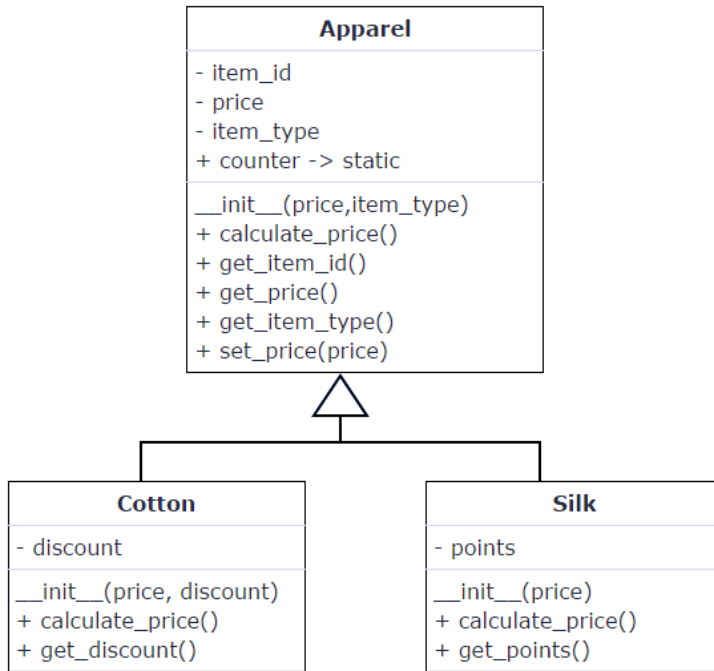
Apparel

- item_id
- price
- item_type
+ counter -> static

__init__(price,item_type)
+ calculate_price()
+ get_item_id()
+ get_price()
+ get_item_type()
+ set_price(price)

Cotton

- discount

__init__(price, discount)
+ calculate_price()
+ get_discount()

Silk

- points

__init__(price)
+ calculate_price()
+ get_points()